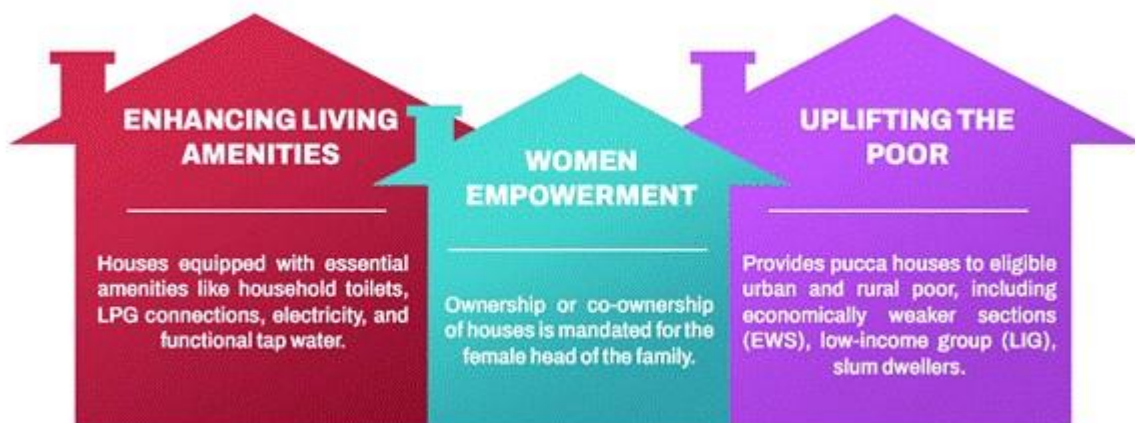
ENHANCING LIVING AMENITIES

Houses equipped with essential amenities like household toilets, LPG connections, electricity, and functional tap water.

WOMEN EMPOWERMENT

Ownership or co-ownership of houses is mandated for the female head of the family.

UPLIFTING THE POOR

Provides pucca houses to eligible urban and rural poor, including economically weaker sections (EWS), low-income group (LIG), slum dwellers.